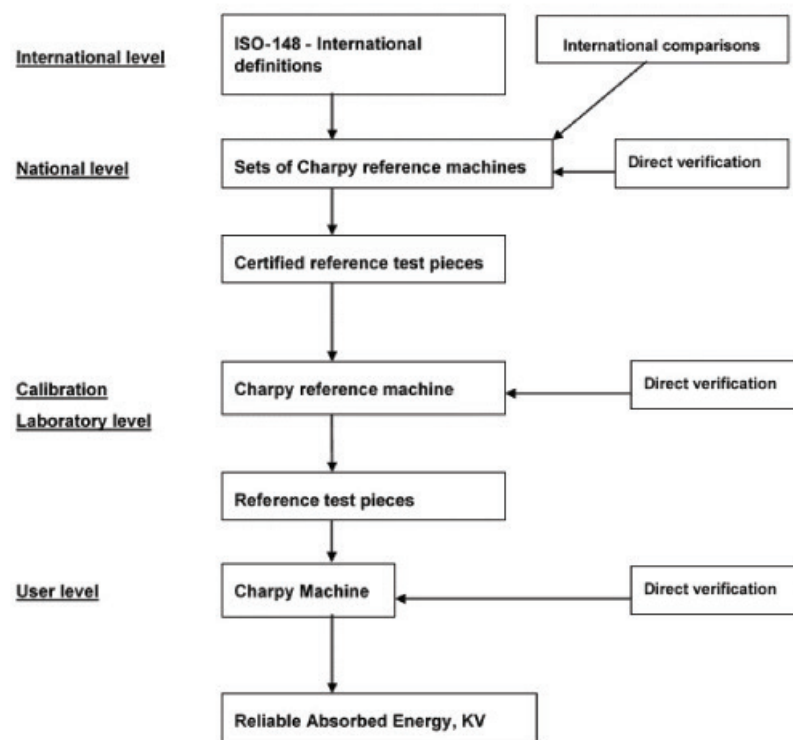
International level

ISO-148 - International definitions

International comparisons

National level

Sets of Charpy reference machines

Direct verification

Certified reference test pieces

Calibration Laboratory level

Charpy reference machine

Direct verification

Reference test pieces

User level

Charpy Machine

Direct verification

Reliable Absorbed Energy, KV